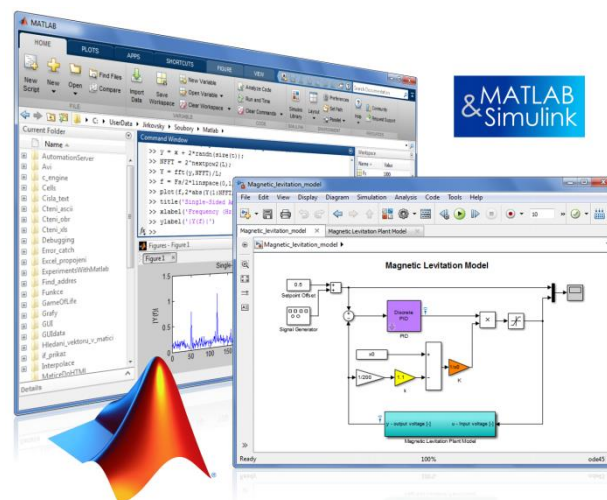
MATLAB

HOME PLOTS APPS SHORTCUTS FIGURE VIEW

New Script New Open Find Files Compare Import Data Save Workspace New Variable Open Variable Clear Workspace Analyze Code Run and Time Clear Commands Simulink Library Layout Preferences Set Path Help Community Request Support

FILE VARIABLE CODE

C: UserData Jirkovsky Soubory Matlab

Current Folder

Name

AutomationServer
Axi
c_engine
Cells
Cisla_text
Cteni_ascii
Cteni_obr
Cteni_xls
Debugging
Error_catch
Excel_propojeni
ExperimentsWithMatlab
Find_addres
Funkce
GameOfLife
Grafy
GUI
GUIdata
Hledani_vektoru_v_matici
if_prikaz
Interpolace
MaticeDoHTML

Details

Command Window

>> y = x + 2*randn(size(t));
>> NFFT = 2^nextpow2(L);
>> Y = fft(y,NFFT)/L;
>> f = Fs/2*linspace(0,1,
>> plot(f,2*abs(Y(1:NFFT/
>> title('Single-Sided A
>> xlabel('Frequency (Hz
>> ylabel('|Y(f)|')

Workspace
Name Value

Figures - Figure1
Figure 1
Single

&MATLAB
Simulink

Magnetic_levitation_model

File Edit View Display Diagram Simulation Analysis Code Tools Help

10

Magnetic_levitation_model Magnetic Levitation Plant Model

Magnetic_levitation_model

Magnetic Levitation Model

0.5
Setpoint Offset

Signal Generator

Discrete PID
PID

x0

1/200

Magnetic Levitation Plant Model

Ready 100% ode45